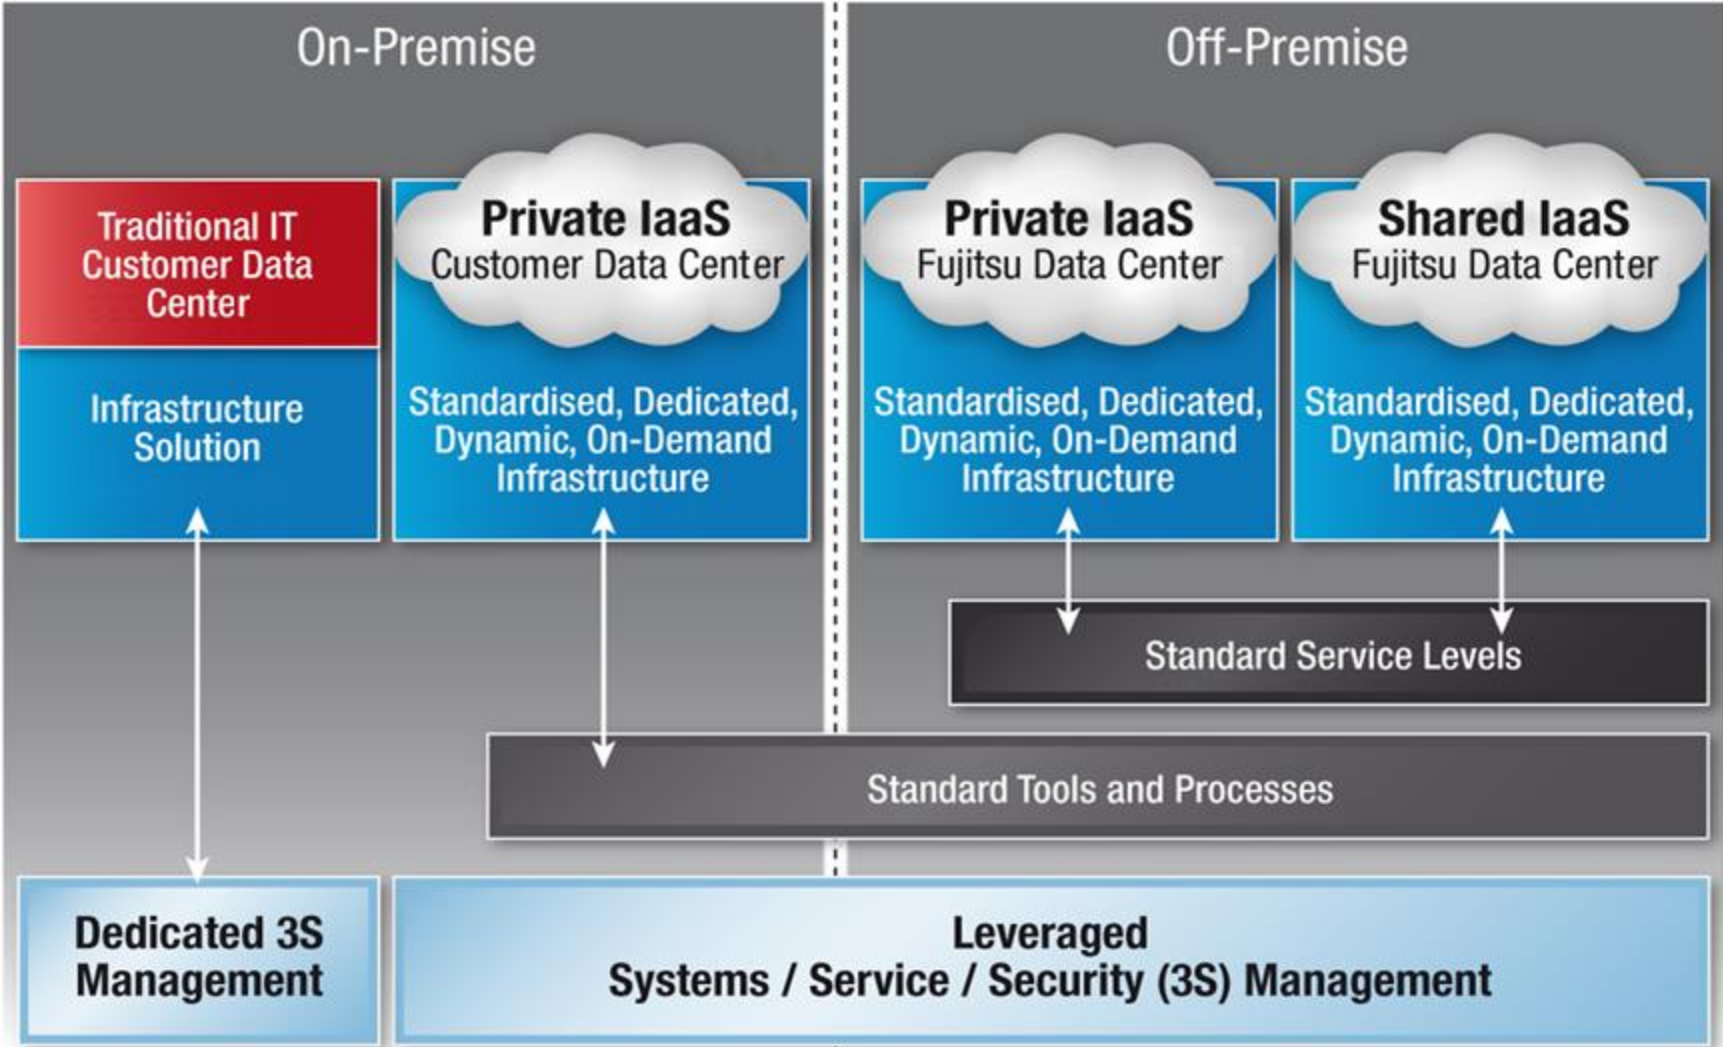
On-Premise

Off-Premise

Traditional IT Customer Data Center

Infrastructure Solution

Private IaaS
Customer Data Center

Standardised, Dedicated, Dynamic, On-Demand Infrastructure

Private IaaS
Fujitsu Data Center

Standardised, Dedicated, Dynamic, On-Demand Infrastructure

Shared IaaS
Fujitsu Data Center

Standardised, Dedicated, Dynamic, On-Demand Infrastructure

Standard Service Levels

Standard Tools and Processes

Dedicated 3S Management

Leveraged
Systems / Service / Security (3S) Management